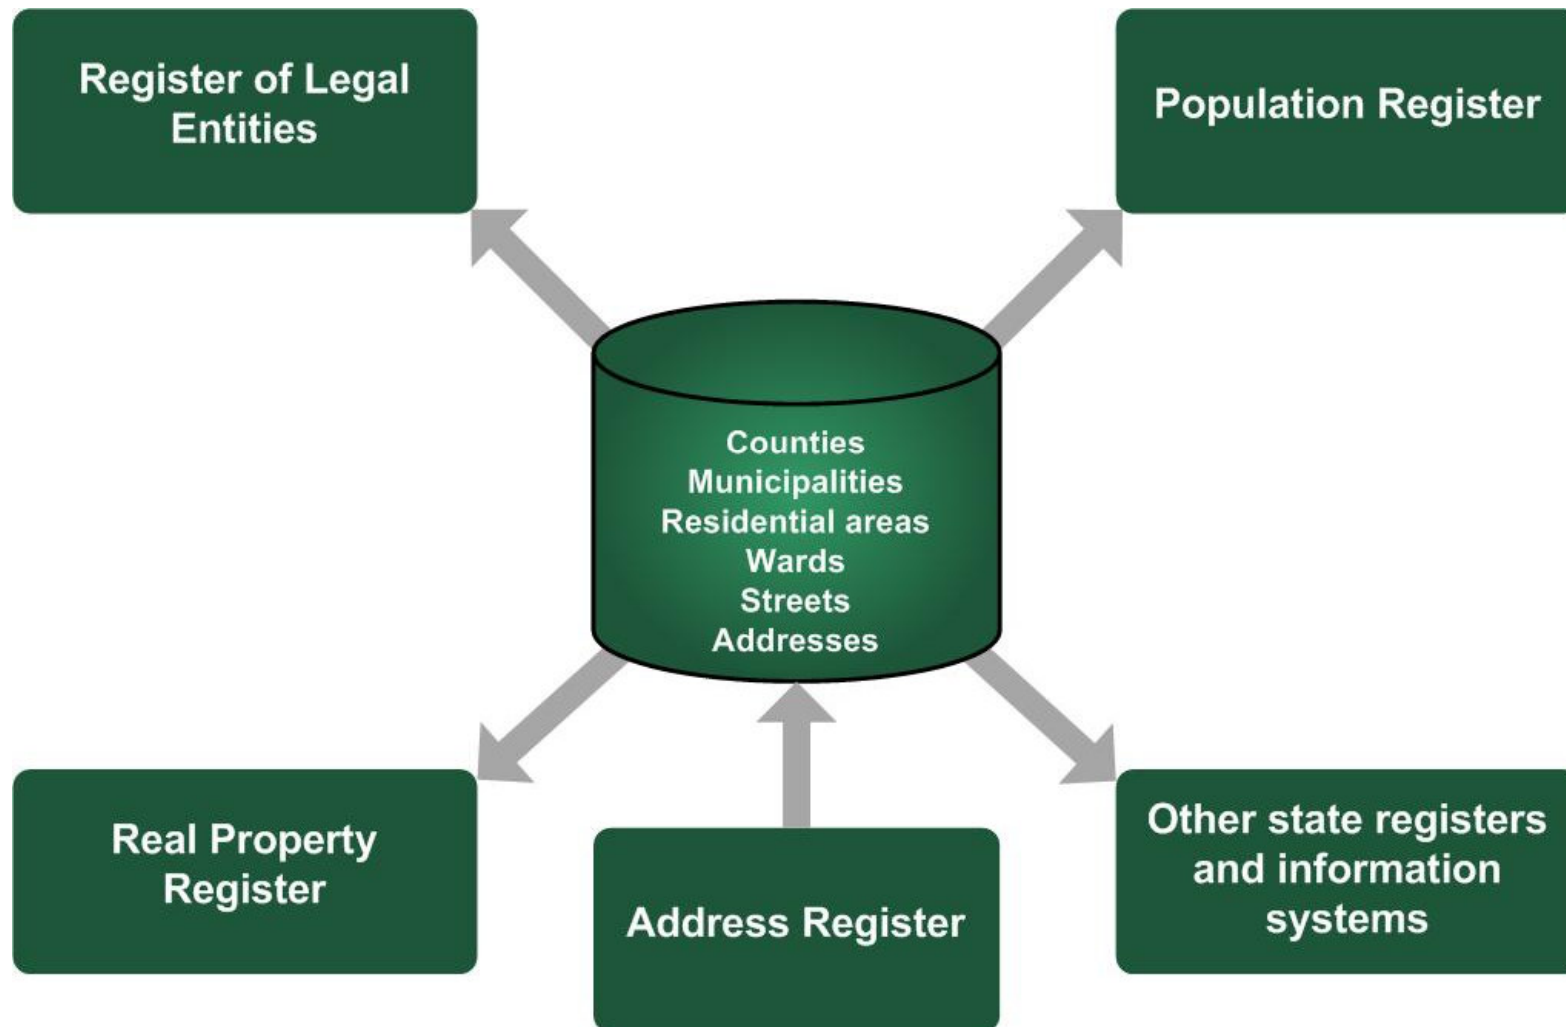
Register of Legal Entities

Population Register

Counties
Municipalities
Residential areas
Wards
Streets
Addresses

Real Property Register

Address Register

Other state registers and information systems